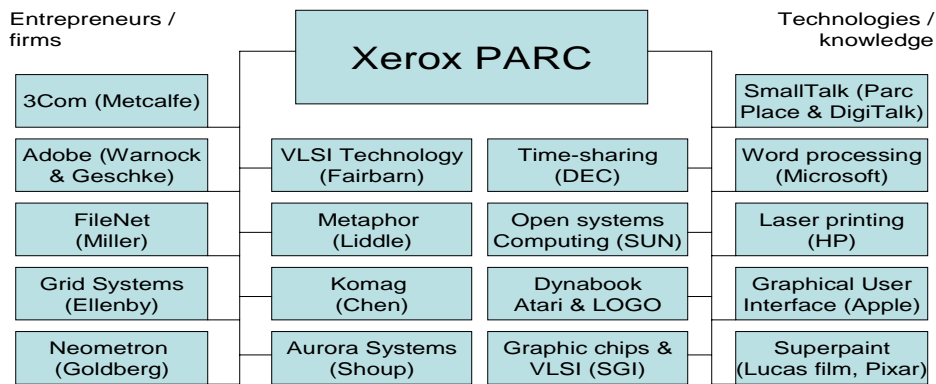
Entrepreneurs / firms

Xerox PARC

Technologies / knowledge

3Com (Metcalfe)

Adobe (Warnock & Geschke)

FileNet (Miller)

Grid Systems (Ellenby)

Neometron (Goldberg)

VLSI Technology (Fairbarn)

Metaphor (Liddle)

Komag (Chen)

Aurora Systems (Shoup)

Time-sharing (DEC)

Open systems Computing (SUN)

Dynabook Atari & LOGO

Graphic chips & VLSI (SGI)

SmallTalk (Parc Place & DigiTalk)

Word processing (Microsoft)

Laser printing (HP)

Graphical User Interface (Apple)

Superpaint (Lucas film, Pixar)